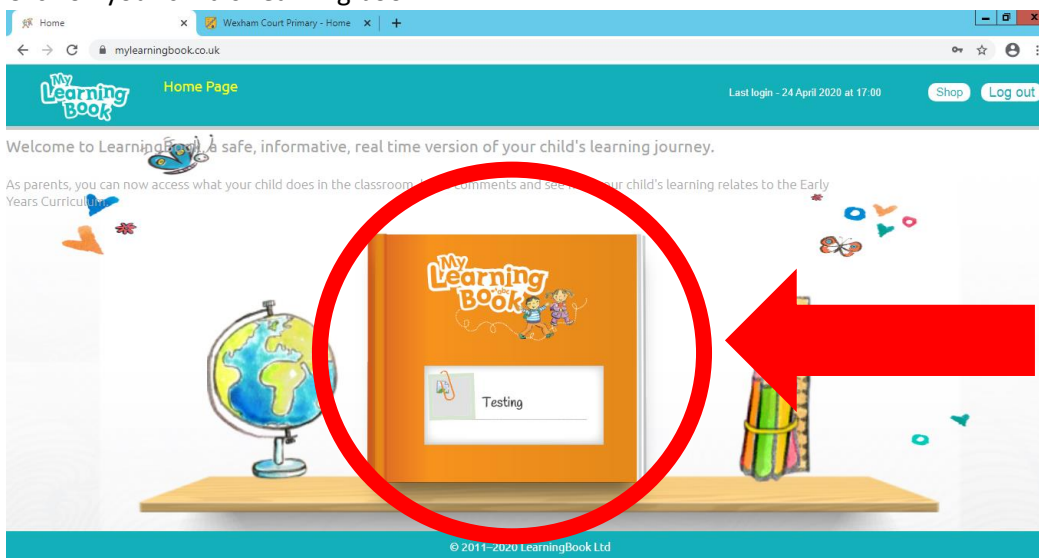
Home
Wexham Court Primary - Home
mylearningbook.co.uk

My Learning Book
Home Page
Last login - 24 April 2020 at 17:00
Shop
Log out

Welcome to LearningBook, a safe, informative, real time version of your child's learning journey.

As parents, you can now access what your child does in the classroom, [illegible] comments and see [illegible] your child's learning relates to the Early Years Curriculum.

My Learning Book
Testing

© 2011–2020 LearningBook Ltd